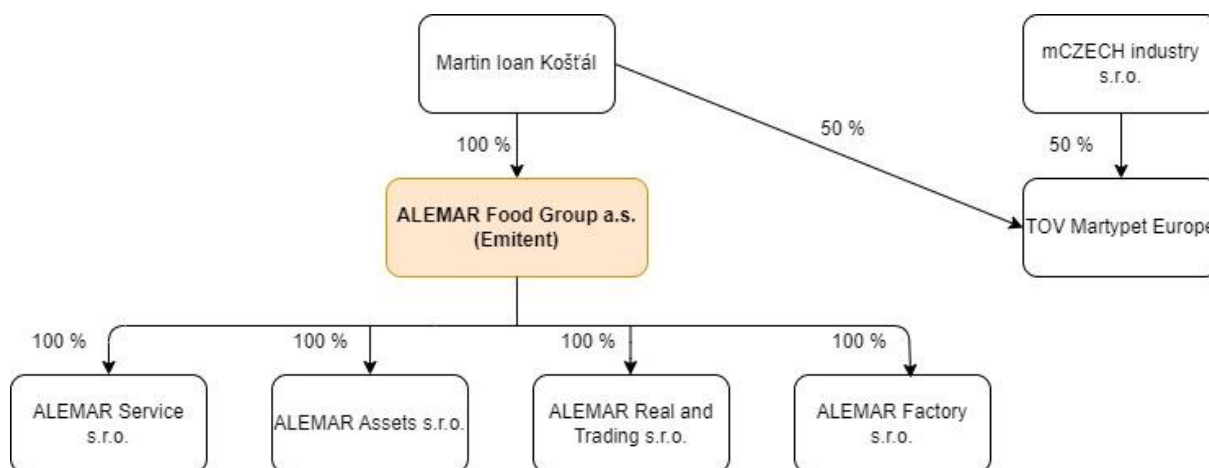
Martin Ioan Košťál

mCZECH industry s.r.o.

100 %

50 %

50 %

ALEMAR Food Group a.s. (Emitent)

TOV Martypet Europe

100 %

100 %

100 %

100 %

ALEMAR Service s.r.o.

ALEMAR Assets s.r.o.

ALEMAR Real and Trading s.r.o.

ALEMAR Factory s.r.o.